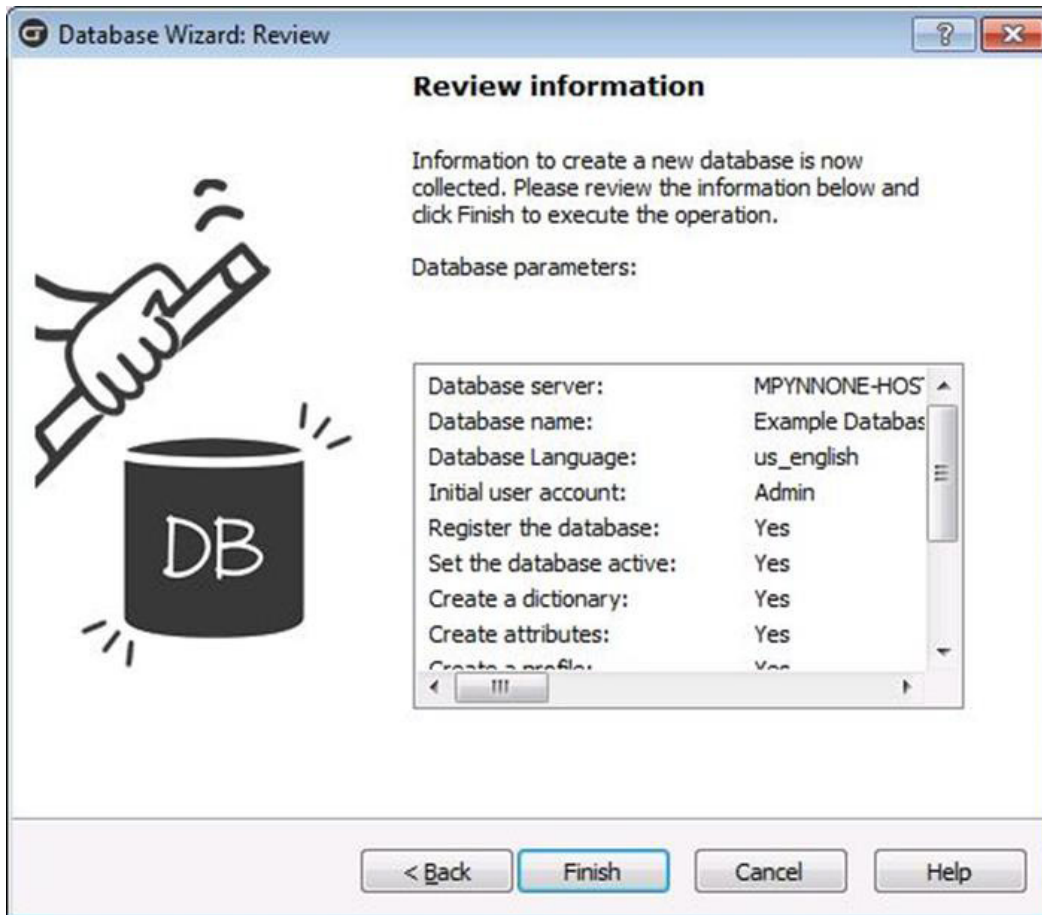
Database Wizard: Review

?

Review information

Information to create a new database is now collected. Please review the information below and click Finish to execute the operation.

Database parameters:

| | |
|---|---|
| Database server: | MPYNNONE-HOS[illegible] |
| Database name: | Example Databas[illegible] |
| Database Language: | us_english |
| Initial user account: | Admin |
| Register the database: | Yes |
| Set the database active: | Yes |
| Create a dictionary: | Yes |
| Create attributes: | Yes |
| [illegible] | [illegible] |

DB

< Back    Finish    Cancel    Help